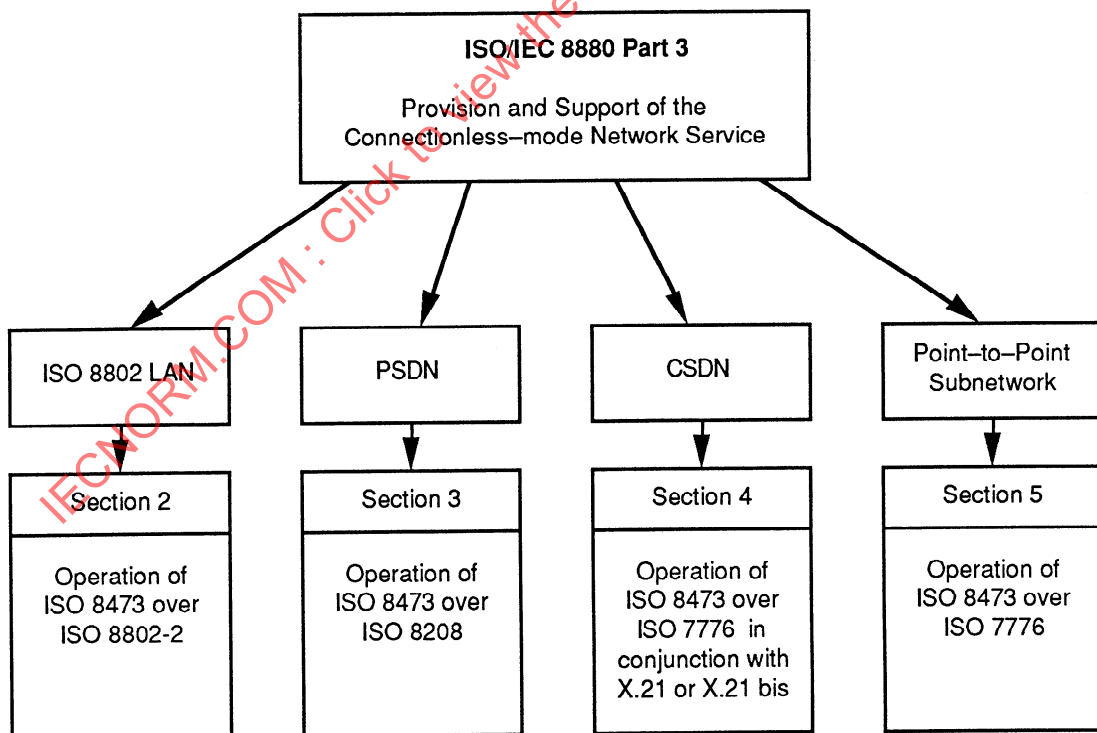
ISO/IEC 8880 Part 3

Provision and Support of the Connectionless–mode Network Service

ISO 8802 LAN

PSDN

CSDN

Point–to–Point Subnetwork

Section 2

Operation of ISO 8473 over ISO 8802-2

Section 3

Operation of ISO 8473 over ISO 8208

Section 4

Operation of ISO 8473 over ISO 7776 in conjunction with X.21 or X.21 bis

Section 5

Operation of ISO 8473 over ISO 7776

IECNORM.COM : Click to view the